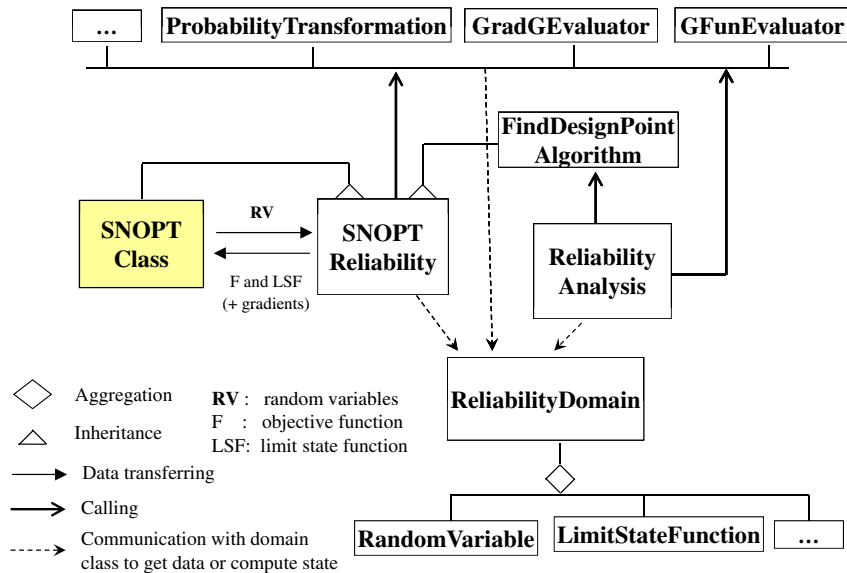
...

ProbabilityTransformation

GradGEvaluator

GFunEvaluator

FindDesignPoint Algorithm

SNOPT Class

RV

SNOPT Reliability

F and LSF (+ gradients)

Reliability Analysis

ReliabilityDomain

Aggregation

Inheritance

Data transferring

Calling

Communication with domain class to get data or compute state

RV : random variables
F : objective function
LSF: limit state function

RandomVariable

LimitStateFunction

...